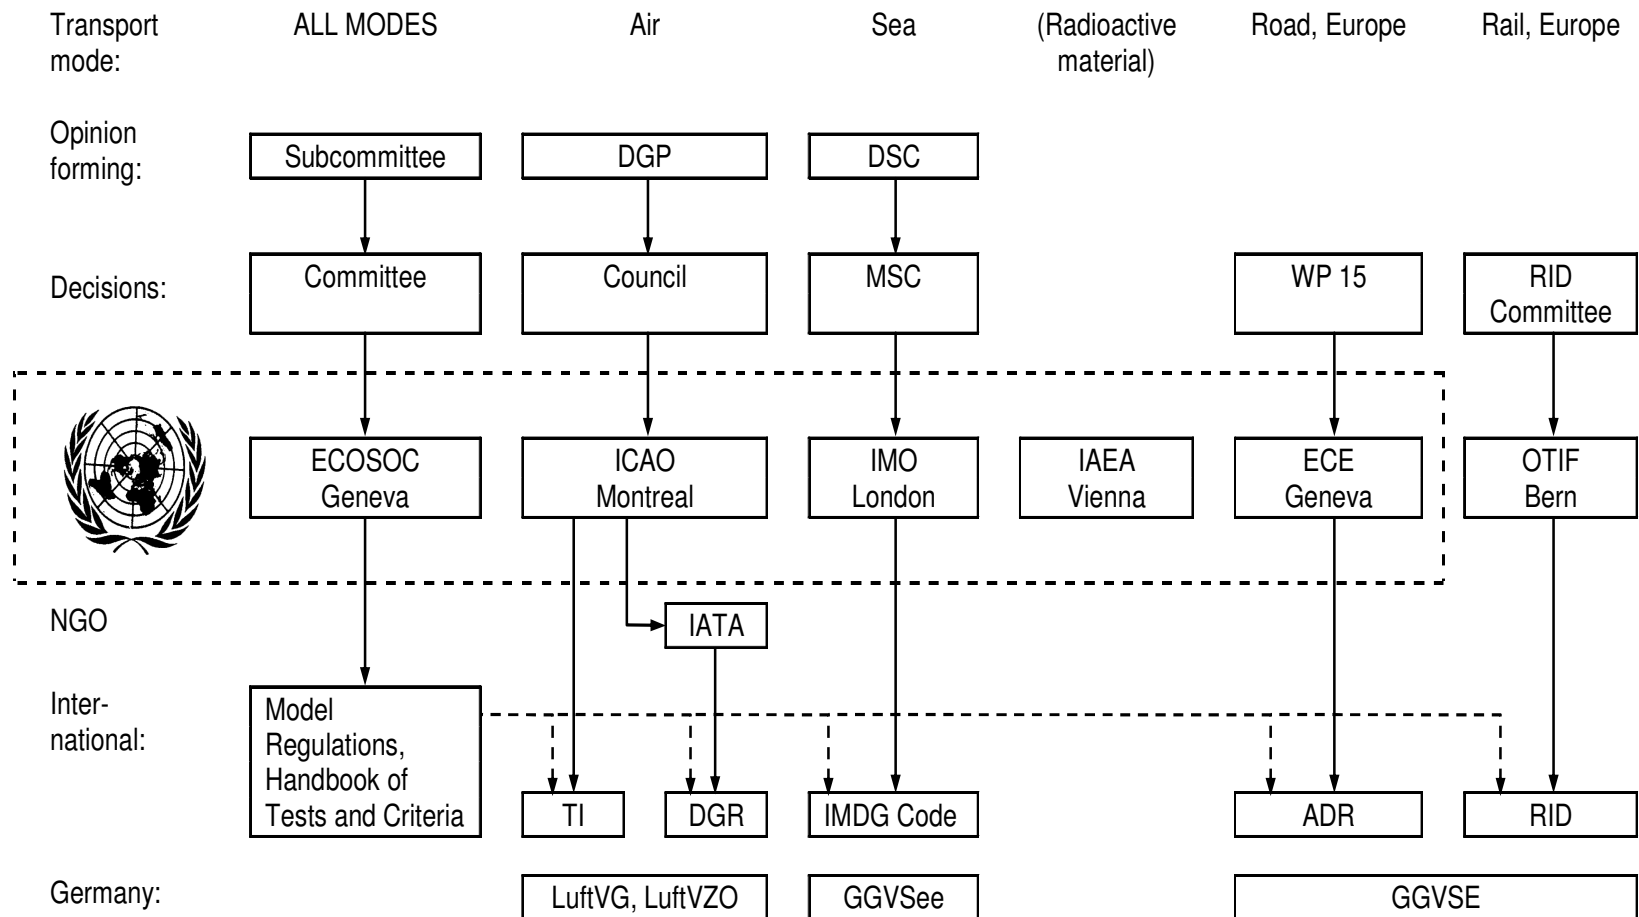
Transport mode: ALL MODES Air Sea (Radioactive material) Road, Europe Rail, Europe

Opinion forming: Subcommittee DGP DSC

Decisions: Committee Council MSC WP 15 RID Committee

ECOSOC Geneva ICAO Montreal IMO London IAEA Vienna ECE Geneva OTIF Bern

NGO IATA

International: Model Regulations, Handbook of Tests and Criteria TI DGR IMDG Code ADR RID

Germany: LuftVG, LuftVZO GGVSee GGVSE